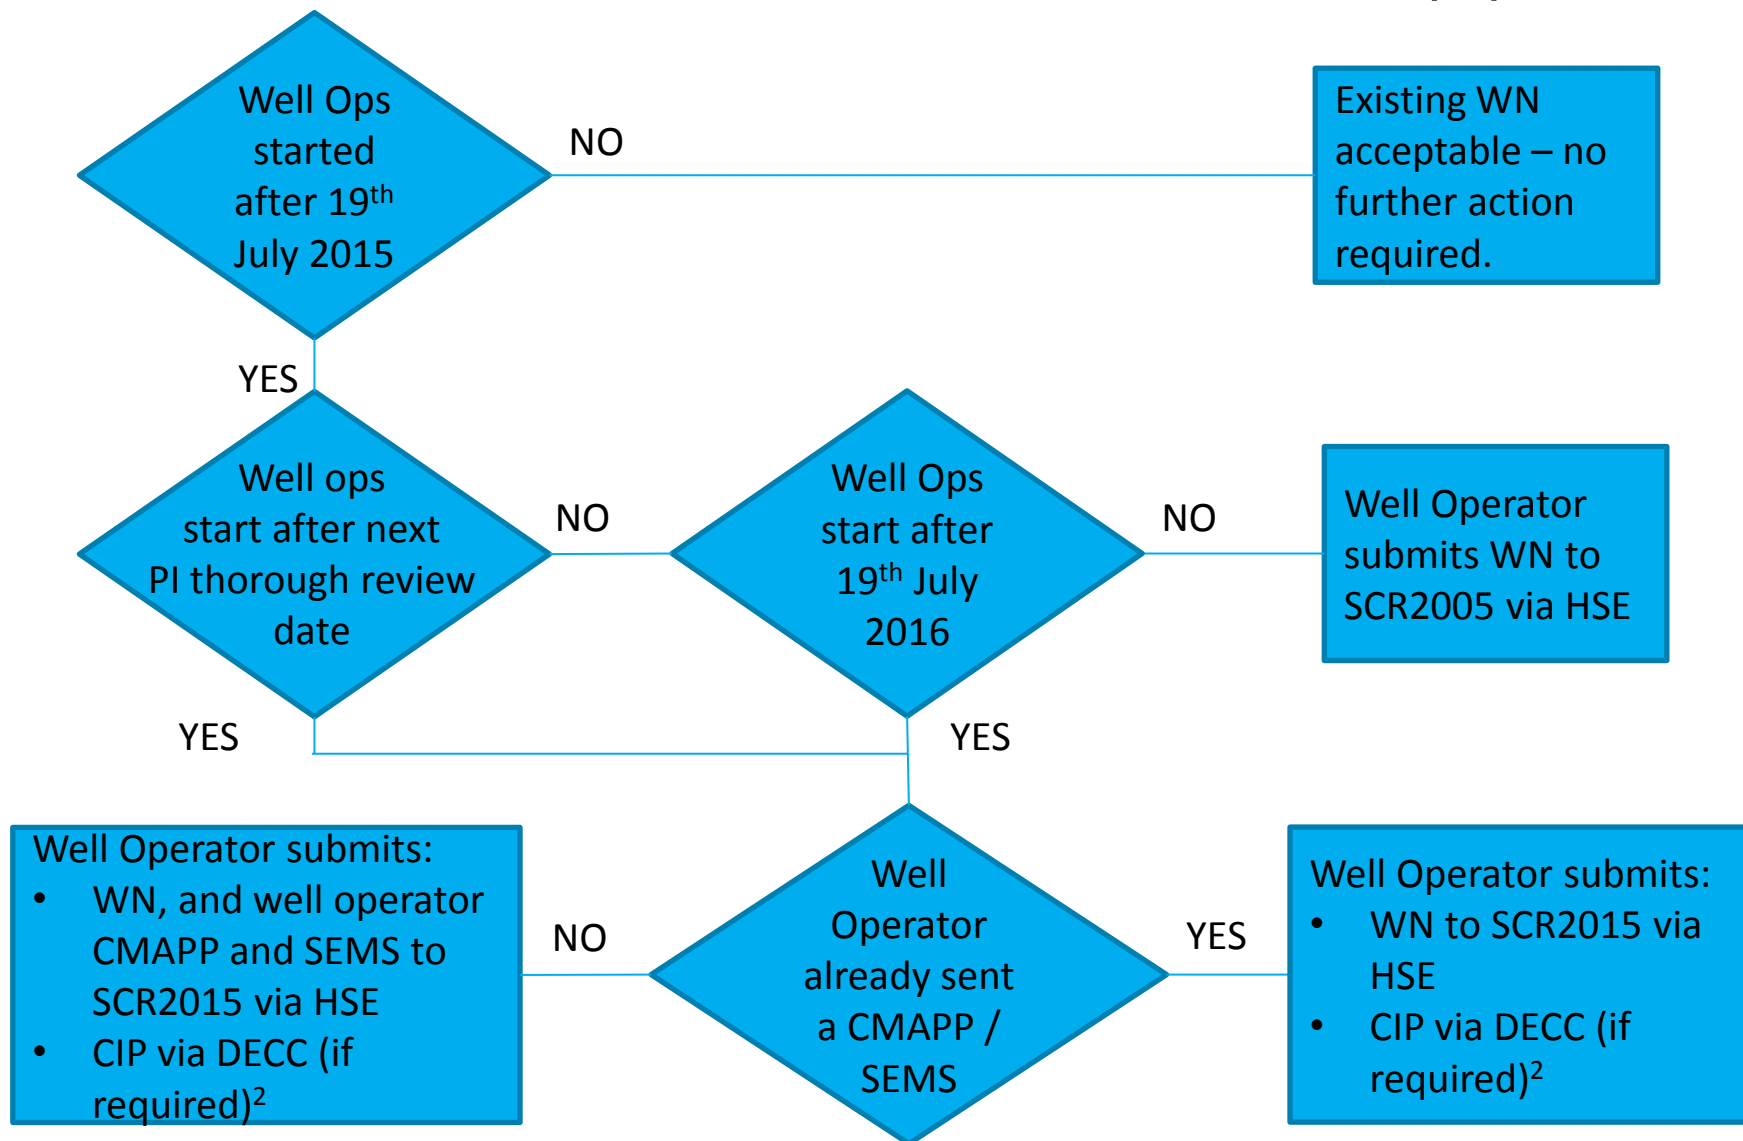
Well Ops started after 19$^{th}$ July 2015

NO

Existing WN acceptable – no further action required.

YES

Well ops start after next PI thorough review date

NO

Well Ops start after 19$^{th}$ July 2016

NO

Well Operator submits WN to SCR2005 via HSE

YES

YES

Well Operator submits:
- WN, and well operator CMAPP and SEMS to SCR2015 via HSE
- CIP via DECC (if required)$^{2}$

NO

Well Operator already sent a CMAPP / SEMS

YES

Well Operator submits:
- WN to SCR2015 via HSE
- CIP via DECC (if required)$^{2}$